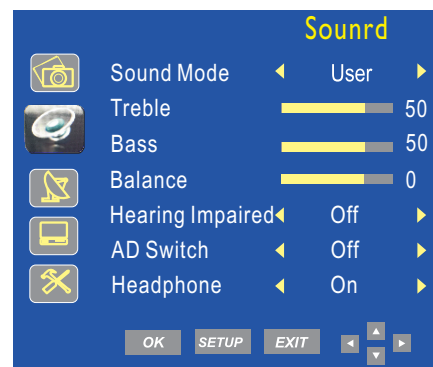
Sounrd

| | | |
|---|---|---|
| Sound Mode | ◄ User ► | |
| Treble | | 50 |
| Bass | | 50 |
| Balance | | 0 |
| Hearing Impaired | ◄ Off ► | |
| AD Switch | ◄ Off ► | |
| Headphone | ◄ On ► | |

OK SETUP EXIT